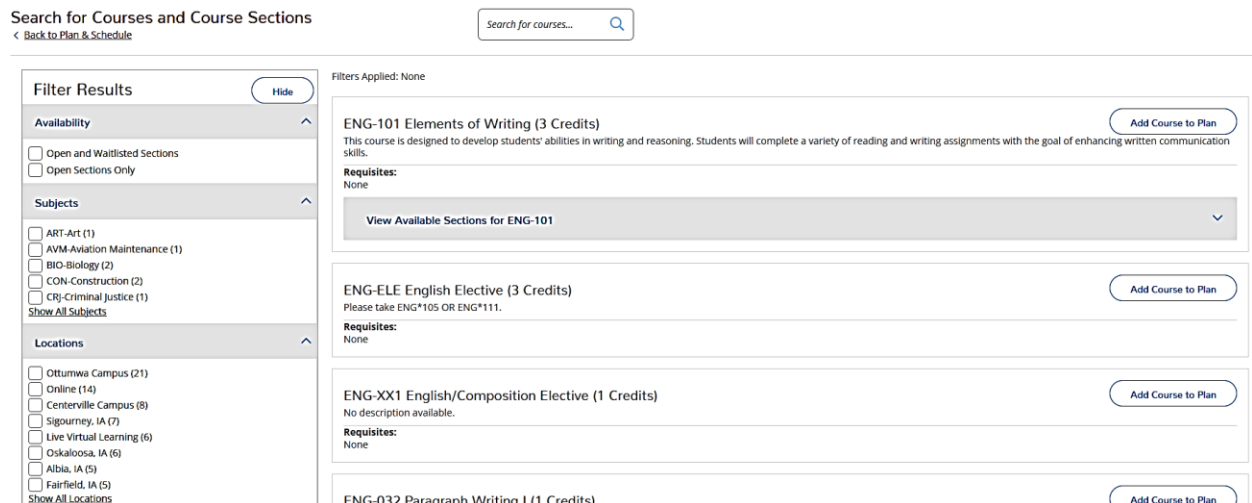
Search for Courses and Course Sections
< Back to Plan & Schedule

Search for courses...

Filter Results
Hide

Availability
Open and Waitlisted Sections
Open Sections Only

Subjects
ART-Art (1)
AVM-Aviation Maintenance (1)
BIO-Biology (2)
CON-Construction (2)
CRJ-Criminal Justice (1)
Show All Subjects

Locations
Ottumwa Campus (21)
Online (14)
Centerville Campus (8)
Sigourney, IA (7)
Live Virtual Learning (6)
Oskaloosa, IA (6)
Albia, IA (5)
Fairfield, IA (5)
Show All Locations

Filters Applied: None

ENG-101 Elements of Writing (3 Credits)
Add Course to Plan
This course is designed to develop students' abilities in writing and reasoning. Students will complete a variety of reading and writing assignments with the goal of enhancing written communication skills.
Requisites:
None
View Available Sections for ENG-101

ENG-ELE English Elective (3 Credits)
Add Course to Plan
Please take ENG*105 OR ENG*111.
Requisites:
None

ENG-XX1 English/Composition Elective (1 Credits)
Add Course to Plan
No description available.
Requisites:
None

ENG-032 Paragraph Writing I (1 Credits)
Add Course to Plan